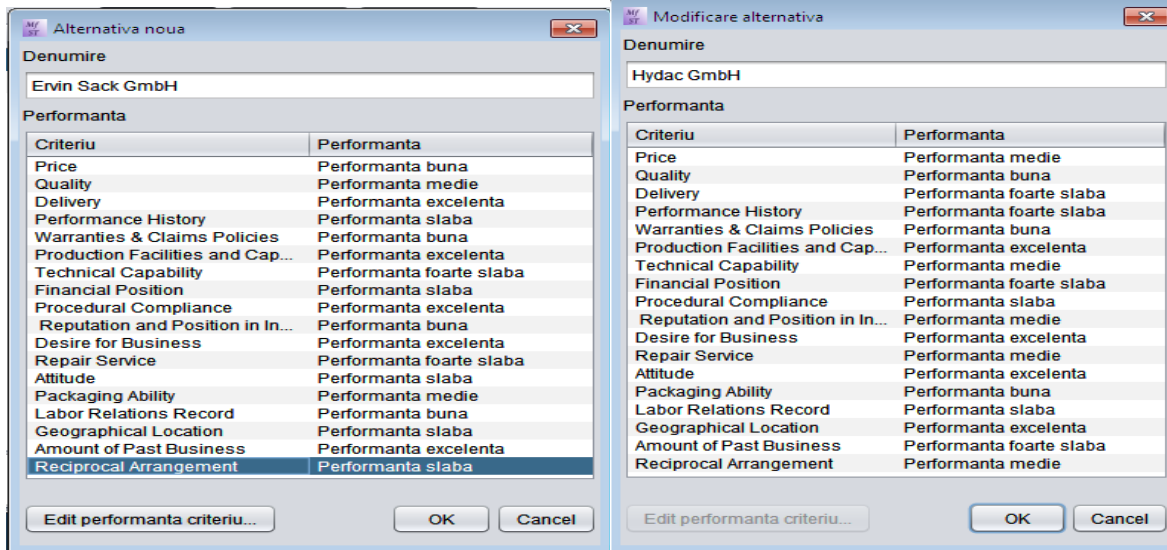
Alternativa noua

Denumire

Ervin Sack GmbH

Performanta

| Criteriu | Performanta |
|---|---|
| Price | Performanta buna |
| Quality | Performanta medie |
| Delivery | Performanta excelenta |
| Performance History | Performanta slaba |
| Warranties & Claims Policies | Performanta buna |
| Production Facilities and Cap... | Performanta excelenta |
| Technical Capability | Performanta foarte slaba |
| Financial Position | Performanta slaba |
| Procedural Compliance | Performanta excelenta |
| Reputation and Position in In... | Performanta buna |
| Desire for Business | Performanta excelenta |
| Repair Service | Performanta foarte slaba |
| Attitude | Performanta slaba |
| Packaging Ability | Performanta medie |
| Labor Relations Record | Performanta buna |
| Geographical Location | Performanta slaba |
| Amount of Past Business | Performanta excelenta |
| Reciprocal Arrangement | Performanta slaba |

Edit performanta criteriu...
OK
Cancel

Modificare alternativa

Denumire

Hydac GmbH

Performanta

| Criteriu | Performanta |
|---|---|
| Price | Performanta medie |
| Quality | Performanta buna |
| Delivery | Performanta foarte slaba |
| Performance History | Performanta foarte slaba |
| Warranties & Claims Policies | Performanta buna |
| Production Facilities and Cap... | Performanta excelenta |
| Technical Capability | Performanta medie |
| Financial Position | Performanta foarte slaba |
| Procedural Compliance | Performanta slaba |
| Reputation and Position in In... | Performanta medie |
| Desire for Business | Performanta excelenta |
| Repair Service | Performanta medie |
| Attitude | Performanta excelenta |
| Packaging Ability | Performanta buna |
| Labor Relations Record | Performanta slaba |
| Geographical Location | Performanta excelenta |
| Amount of Past Business | Performanta foarte slaba |
| Reciprocal Arrangement | Performanta medie |

Edit performanta criteriu...
OK
Cancel